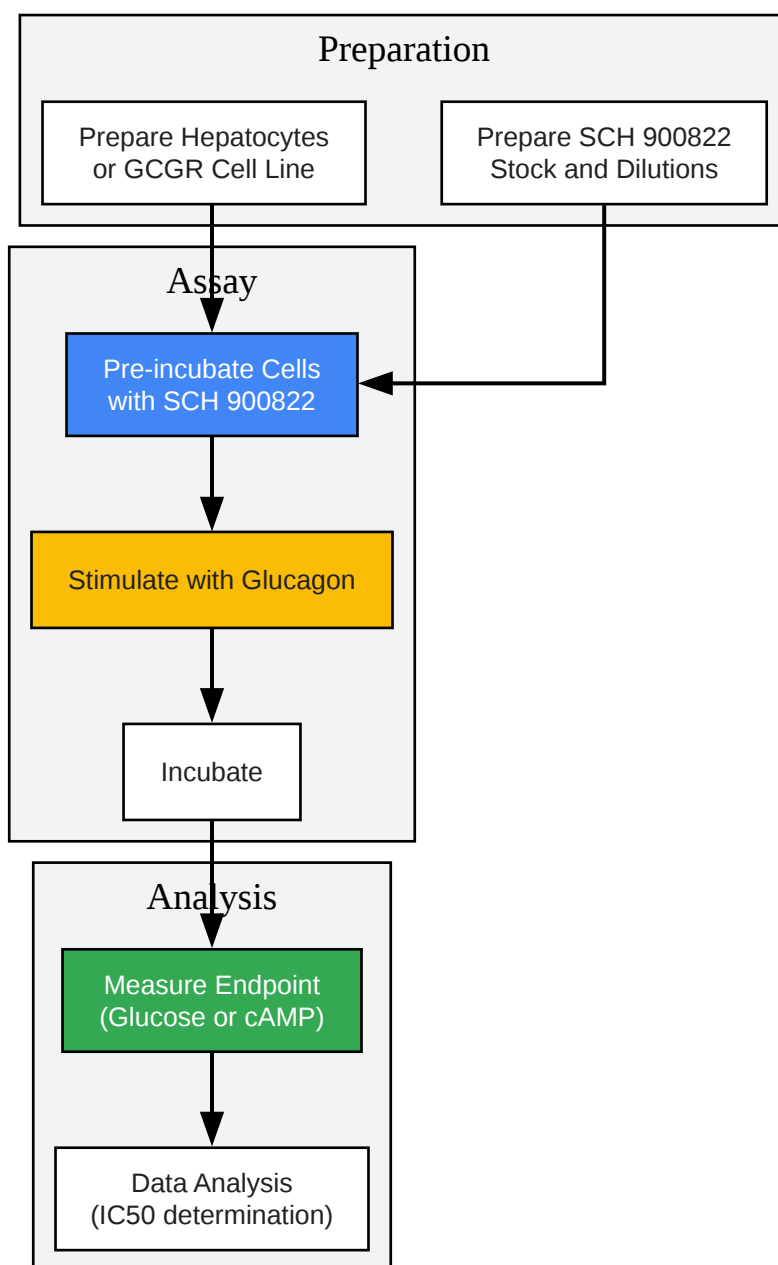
Preparation

Prepare Hepatocytes or GCGR Cell Line

Prepare SCH 900822 Stock and Dilutions

Assay

Pre-incubate Cells with SCH 900822

Stimulate with Glucagon

Incubate

Analysis

Measure Endpoint (Glucose or cAMP)

Data Analysis (IC50 determination)